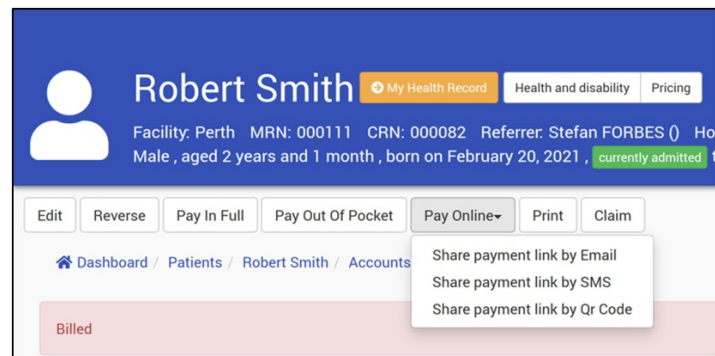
Robert Smith

My Health Record

Health and disability

Pricing

Facility: Perth MRN: 000111 CRN: 000082 Referrer: Stefan FORBES () Ho

Male , aged 2 years and 1 month , born on February 20, 2021 ,

currently admitted

Edit

Reverse

Pay In Full

Pay Out Of Pocket

Pay Online

Print

Claim

Dashboard / Patients / Robert Smith / Accounts

Share payment link by Email

Share payment link by SMS

Share payment link by Qr Code

Billed